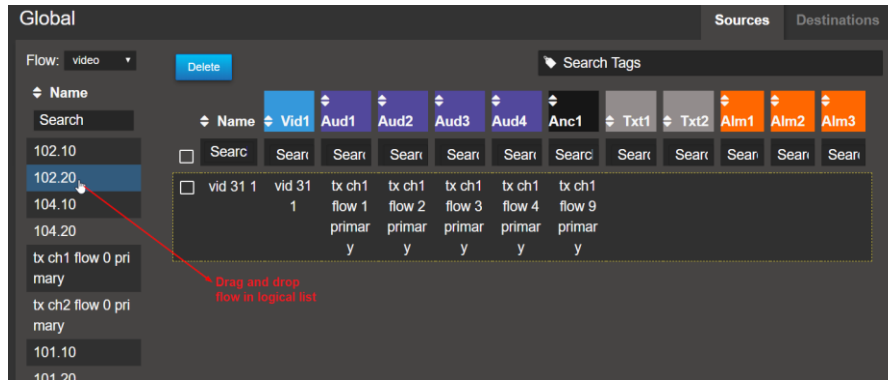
Global

Sources | Destinations

Flow: video

Name

Search

102.10

102.20

104.10

104.20

tx ch1 flow 0 primary

tx ch2 flow 0 primary

101.10

101.20

Delete

Search Tags

| | Name | Vid1 | Aud1 | Aud2 | Aud3 | Aud4 | Anc1 | Txt1 | Txt2 | Alm1 | Alm2 | Alm3 |
|---|---|---|---|---|---|---|---|---|---|---|---|---|
| ☐ | Searc | Sear | Sear | Sear | Sear | Sear | Searc | Sear | Sear | Sear | Sear | Sear |
| ☐ | vid 31 1 | vid 31 1 | tx ch1 flow 1 primary | tx ch1 flow 2 primary | tx ch1 flow 3 primary | tx ch1 flow 4 primary | tx ch1 flow 9 primary | | | | | |

Drag and drop flow in logical list